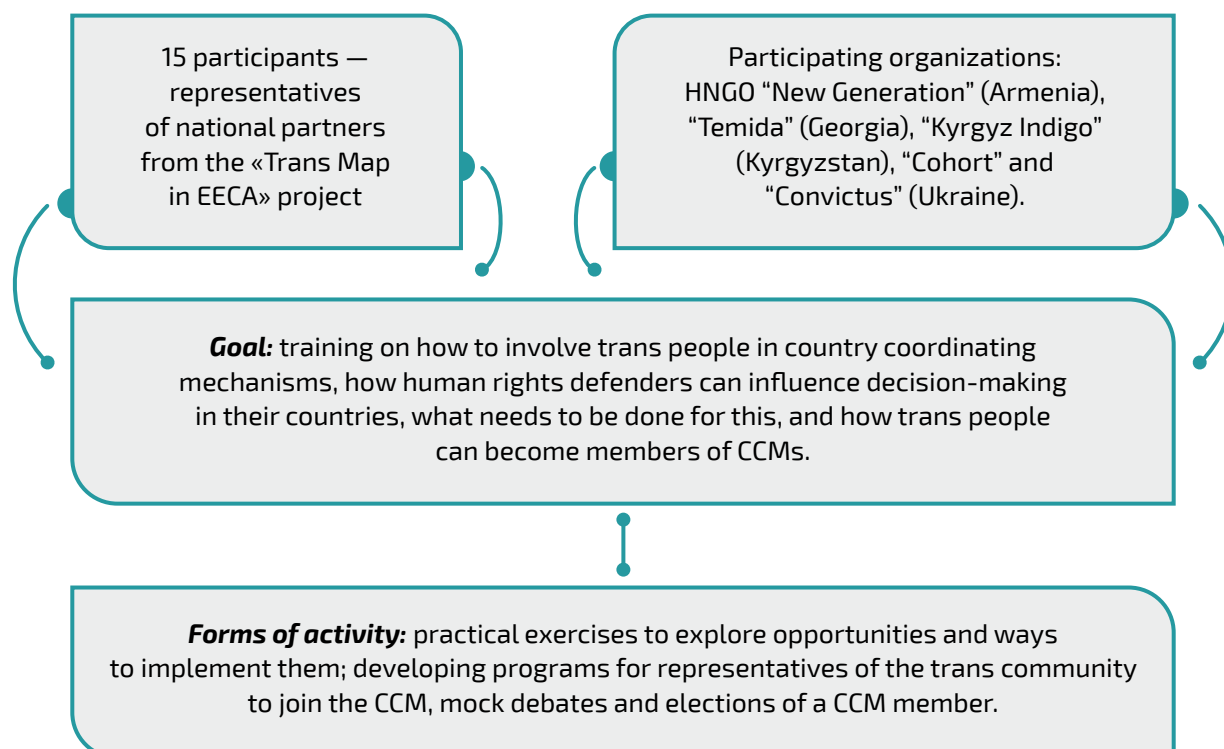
15 participants — representatives of national partners from the «Trans Map in EECA» project

Participating organizations: HNGO “New Generation” (Armenia), “Temida” (Georgia), “Kyrgyz Indigo” (Kyrgyzstan), “Cohort” and “Convictus” (Ukraine).

***Goal:*** training on how to involve trans people in country coordinating mechanisms, how human rights defenders can influence decision-making in their countries, what needs to be done for this, and how trans people can become members of CCMs.

***Forms of activity:*** practical exercises to explore opportunities and ways to implement them; developing programs for representatives of the trans community to join the CCM, mock debates and elections of a CCM member.